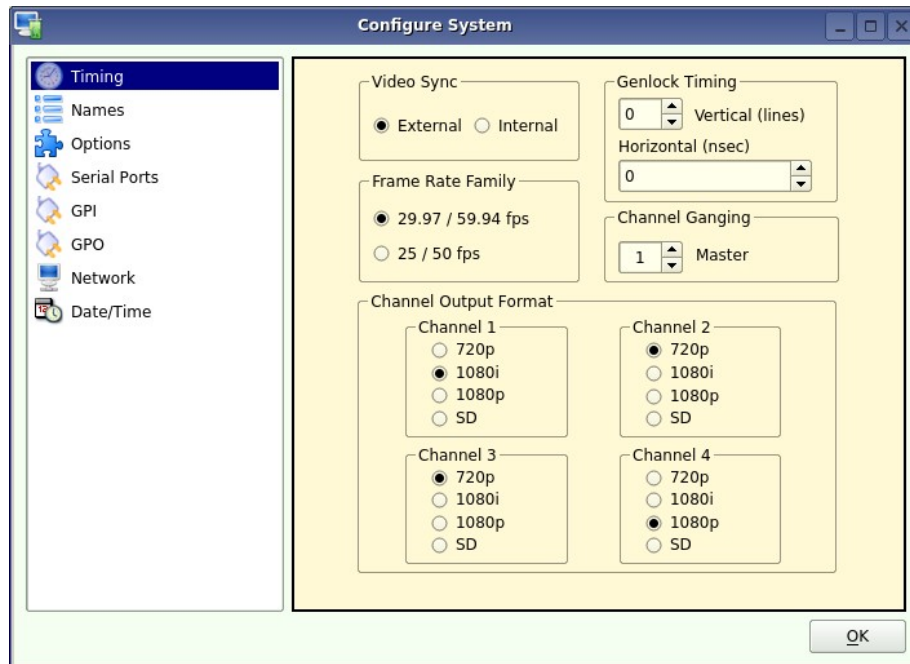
Configure System

Timing
Names
Options
Serial Ports
GPI
GPO
Network
Date/Time

Video Sync
External
Internal

Genlock Timing
0
Vertical (lines)
Horizontal (nsec)
0

Frame Rate Family
29.97 / 59.94 fps
25 / 50 fps

Channel Ganging
1
Master

Channel Output Format

Channel 1
720p
1080i
1080p
SD

Channel 2
720p
1080i
1080p
SD

Channel 3
720p
1080i
1080p
SD

Channel 4
720p
1080i
1080p
SD

OK